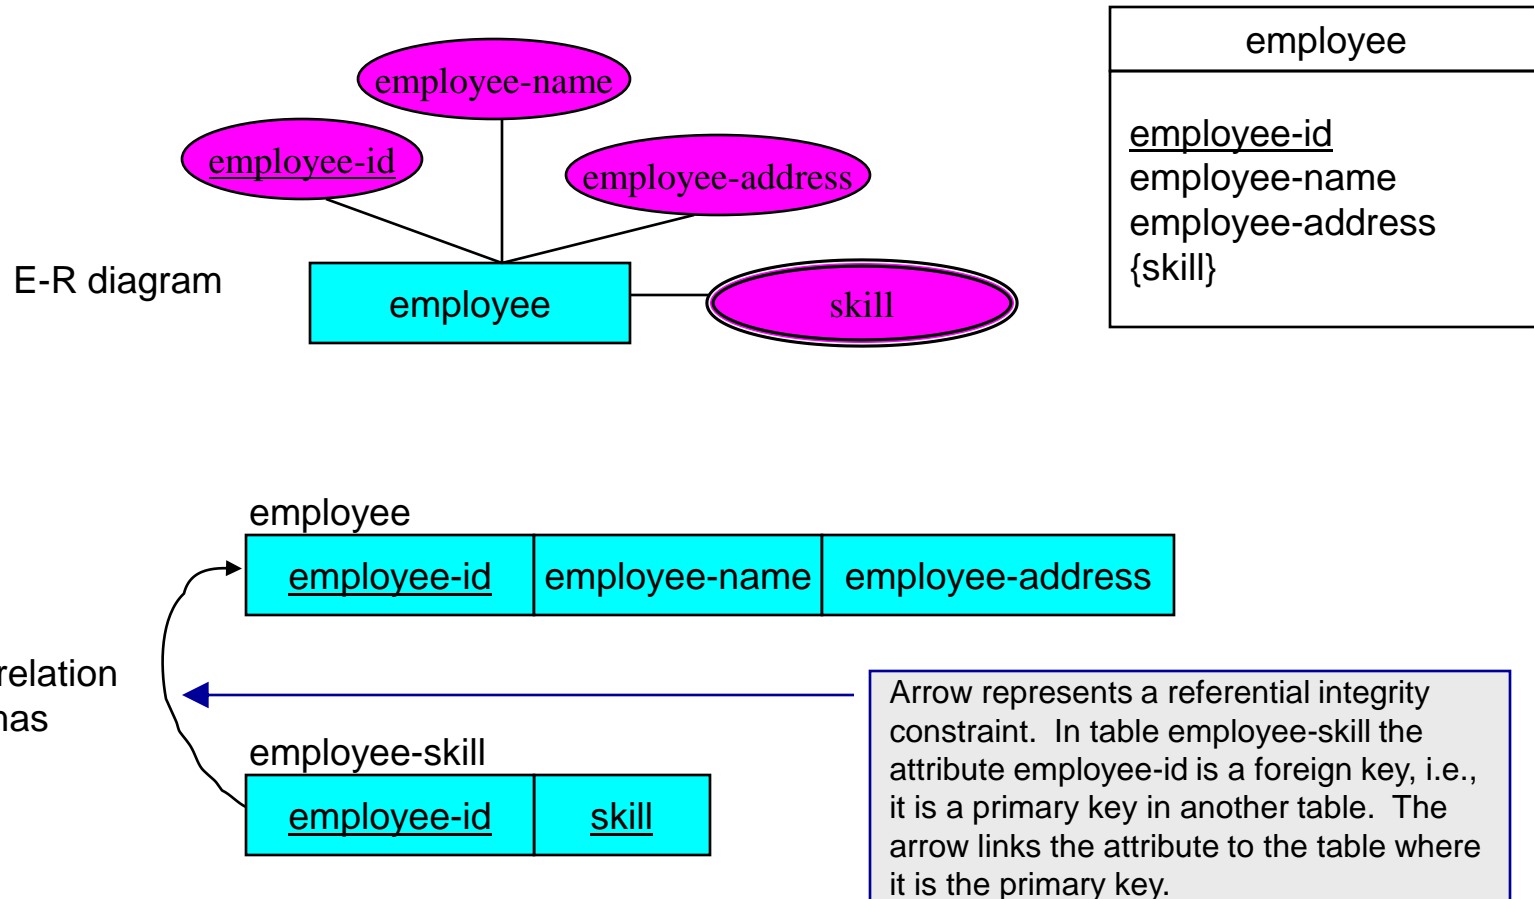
employee-name

employee-id

employee-address

E-R diagram

employee

skill

employee

employee-id
employee-name
employee-address
{skill}

employee

| employee-id | employee-name | employee-address |
|---|---|---|

relation
nas

employee-skill

| employee-id | skill |
|---|---|

Arrow represents a referential integrity constraint. In table employee-skill the attribute employee-id is a foreign key, i.e., it is a primary key in another table. The arrow links the attribute to the table where it is the primary key.